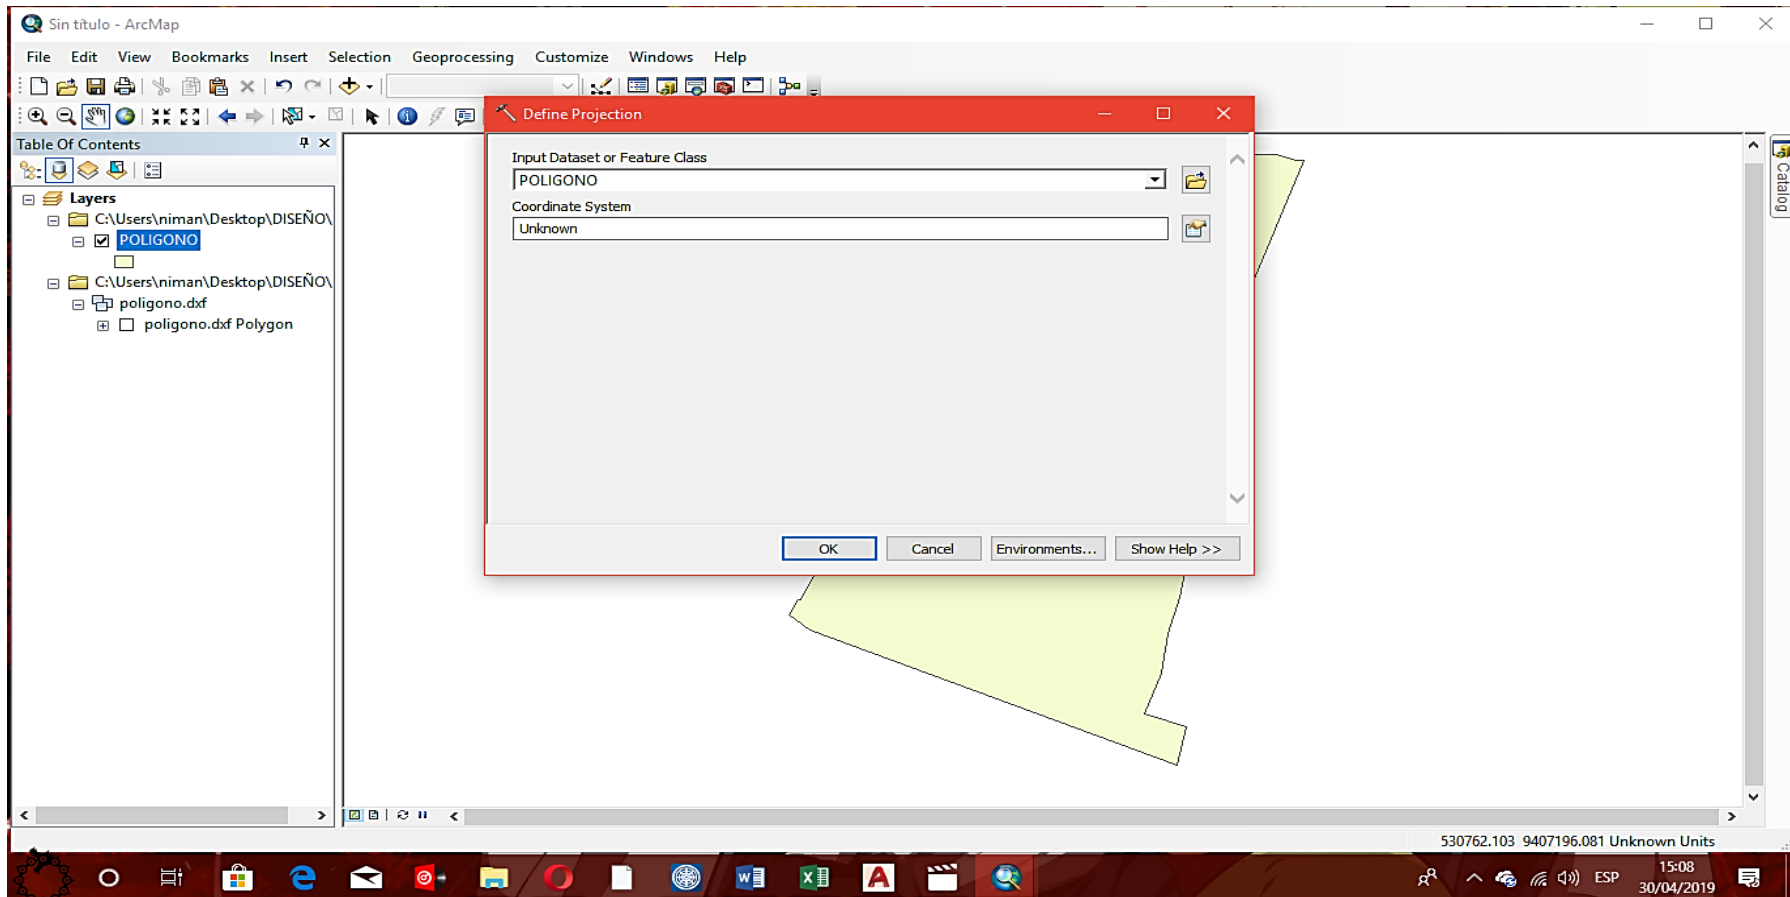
Sin título - ArcMap

File Edit View Bookmarks Insert Selection Geoprocessing Customize Windows Help

Table Of Contents

Layers
C:\Users\niman\Desktop\DISEÑO\
POLIGONO
C:\Users\niman\Desktop\DISEÑO\
poligono.dxf
poligono.dxf Polygon

Define Projection

Input Dataset or Feature Class
POLIGONO
Coordinate System
Unknown

OK Cancel Environments... Show Help >>

Catalog

530762.103 9407196.081 Unknown Units

ESP 15:08 30/04/2019